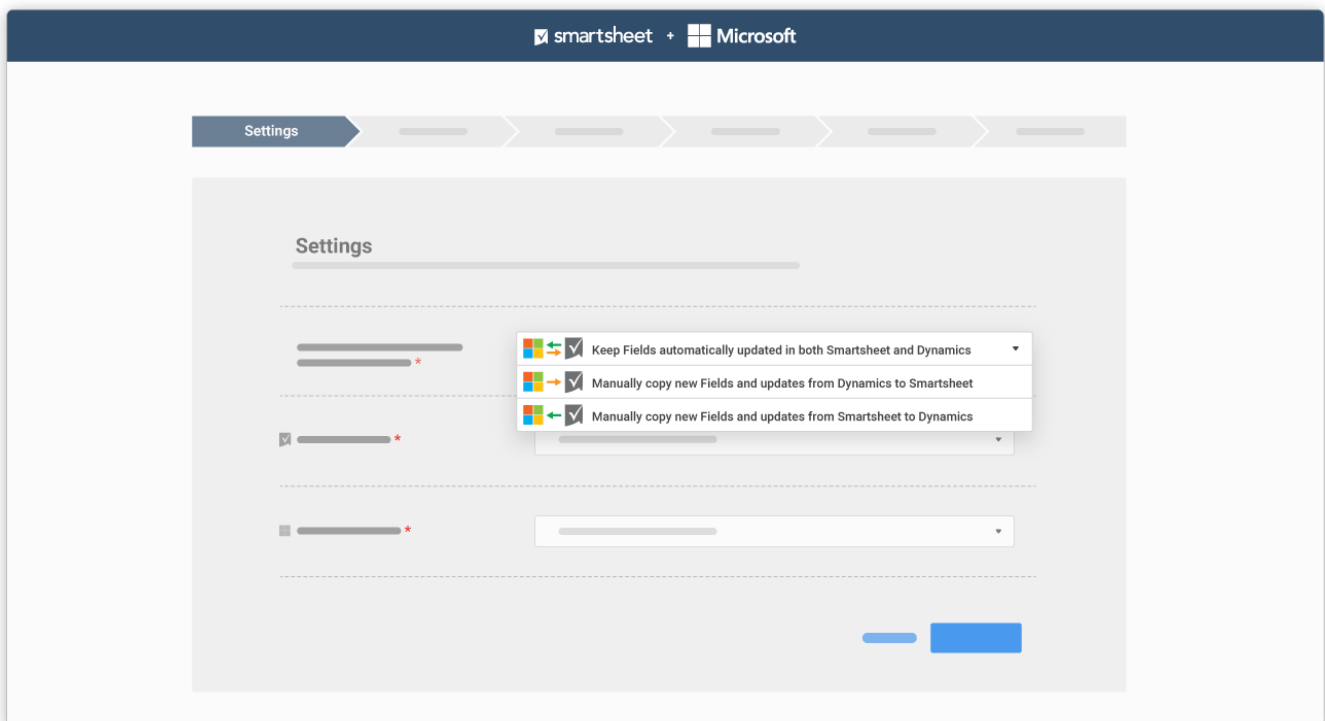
smartsheet + Microsoft

Settings

Settings

*

Keep Fields automatically updated in both Smartsheet and Dynamics

Manually copy new Fields and updates from Dynamics to Smartsheet

Manually copy new Fields and updates from Smartsheet to Dynamics

*

*